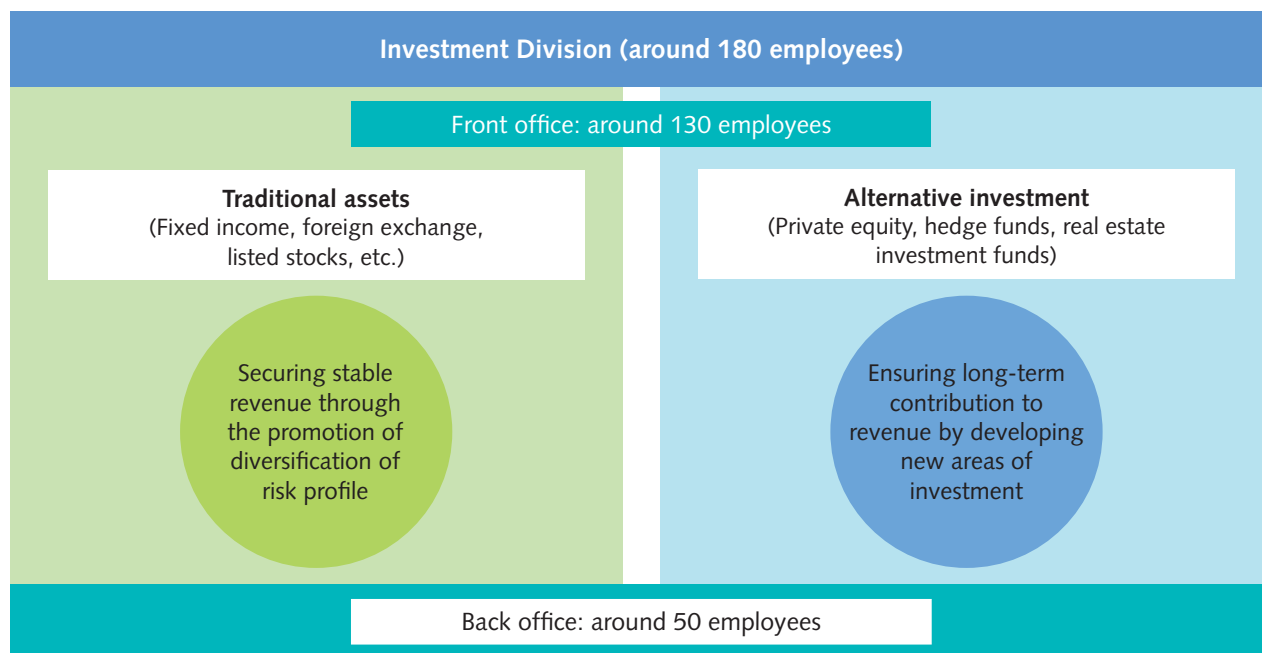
Investment Division (around 180 employees)

Front office: around 130 employees

Traditional assets
(Fixed income, foreign exchange, listed stocks, etc.)

Securing stable revenue through the promotion of diversification of risk profile

Alternative investment
(Private equity, hedge funds, real estate investment funds)

Ensuring long-term contribution to revenue by developing new areas of investment

Back office: around 50 employees